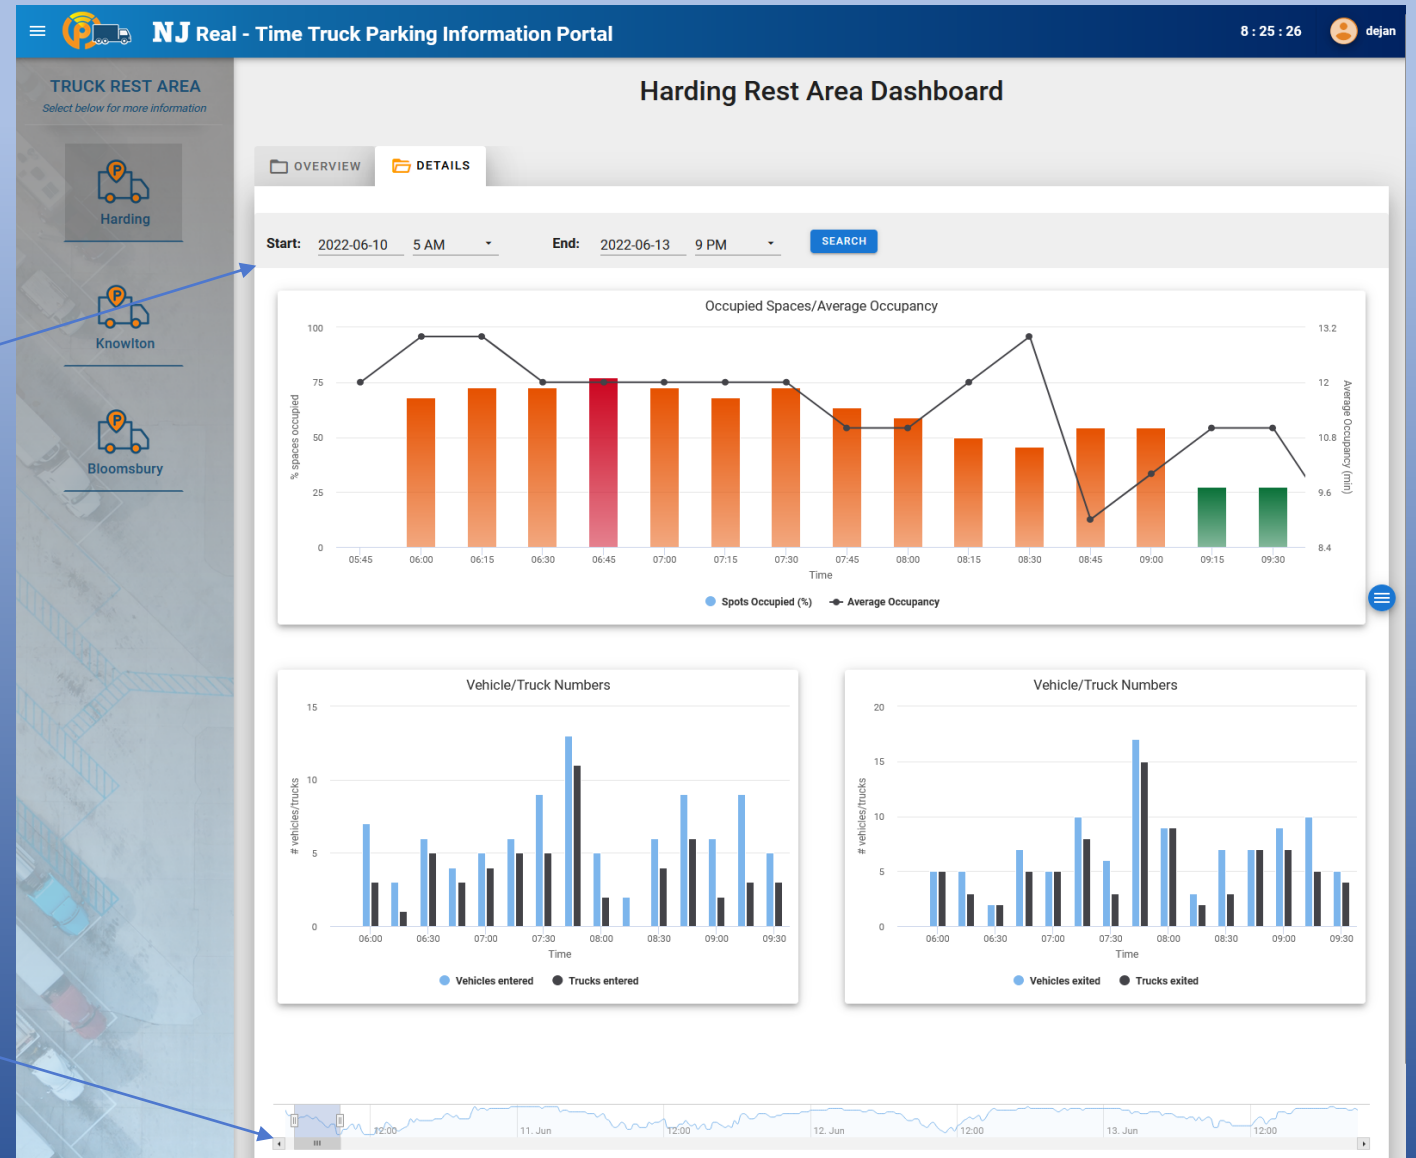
NJ Real - Time Truck Parking Information Portal

8 : 25 : 26

dejan

TRUCK REST AREA
Select below for more information

Harding

Knowlton

Bloomsbury

Harding Rest Area Dashboard

OVERVIEW

DETAILS

Start: 2022-06-10 5 AM

End: 2022-06-13 9 PM

SEARCH

Occupied Spaces/Average Occupancy

100
75
50
25
0

% spaces occupied

13.2
12
10.8
9.6
8.4

Average Occupancy (min)

05:45 06:00 06:15 06:30 06:45 07:00 07:15 07:30 07:45 08:00 08:15 08:30 08:45 09:00 09:15 09:30

Time

Spots Occupied (%) Average Occupancy

Vehicle/Truck Numbers

15
10
5
0

# vehicles/trucks

06:00 06:30 07:00 07:30 08:00 08:30 09:00 09:30

Time

Vehicles entered Trucks entered

Vehicle/Truck Numbers

20
15
10
5
0

# vehicles/trucks

06:00 06:30 07:00 07:30 08:00 08:30 09:00 09:30

Time

Vehicles exited Trucks exited

12:00 11. Jun 12:00 12. Jun 12:00 13. Jun 12:00